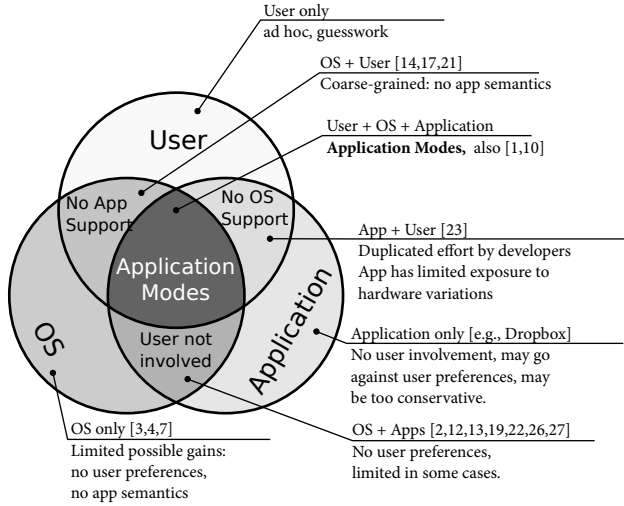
User only
ad hoc, guesswork

OS + User [14,17,21]
Coarse-grained: no app semantics

User + OS + Application
**Application Modes,** also [1,10]

User

No App Support

No OS Support

Application Modes

App + User [23]
Duplicated effort by developers
App has limited exposure to hardware variations

OS

User not involved

Application

Application only [e.g., Dropbox]
No user involvement, may go against user preferences, may be too conservative.

OS only [3,4,7]
Limited possible gains: no user preferences, no app semantics

OS + Apps [2,12,13,19,22,26,27]
No user preferences, limited in some cases.